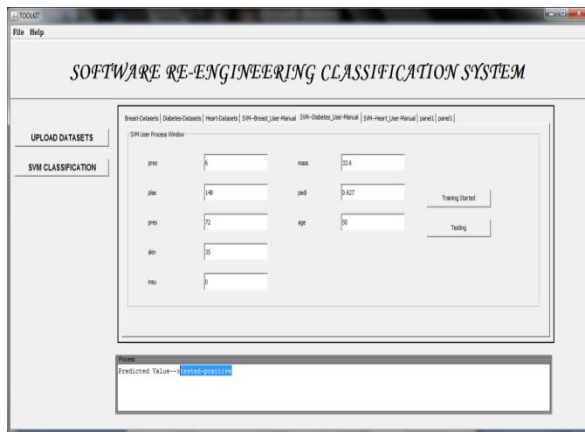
TOOLKIT
File Help

SOFTWARE RE-ENGINEERING CLASSIFICATION SYSTEM

UPLOAD DATASETS
SVM CLASSIFICATION

Breast-Datasets | Diabetes-Datasets | Heart-Datasets | SVM--Breast_User-Manual | SVM--Diabetes_User-Manual | SVM--Heart_User-Manual | panel1 | panel1

SVM User Process Window

preg 6
plas 148
pres 72
skin 35
insu 0
mass 33.6
pedi 0.627
age 50

Training Started
Testing

Process
Predicted Value-->tested-positive